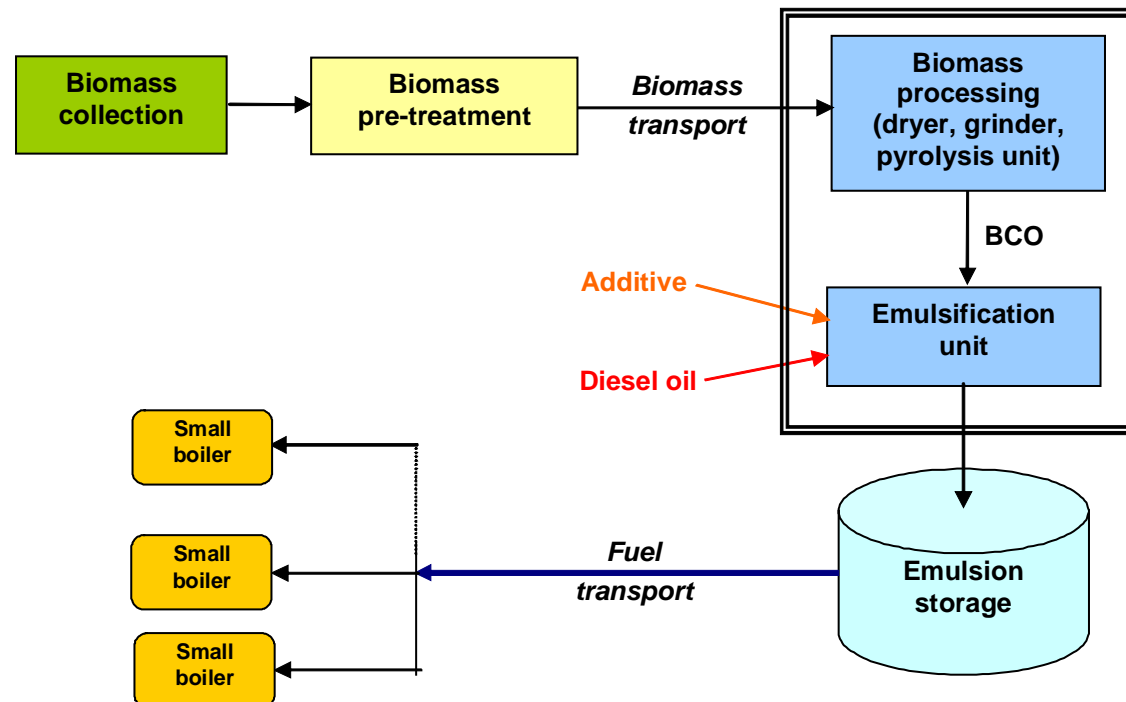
Biomass collection

Biomass pre-treatment

Biomass transport

Biomass processing (dryer, grinder, pyrolysis unit)

BCO

Additive

Diesel oil

Emulsification unit

Small boiler

Small boiler

Small boiler

Fuel transport

Emulsion storage